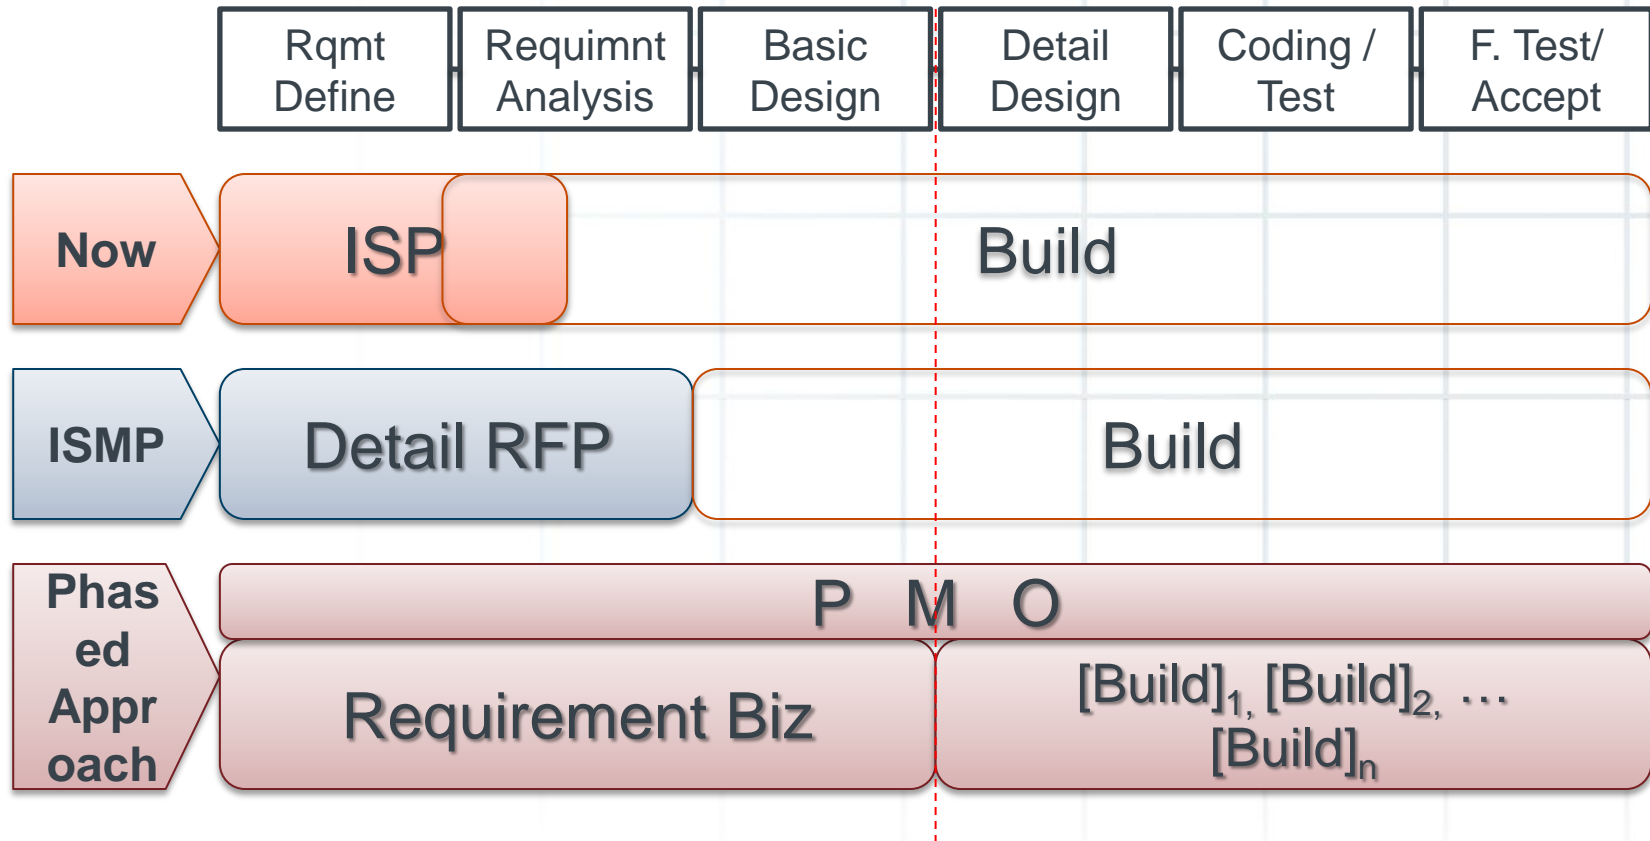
Rqmt Define

Requimnt Analysis

Basic Design

Detail Design

Coding / Test

F. Test/ Accept

Now

ISP

Build

ISMP

Detail RFP

Build

Phased Approach

P M O

Requirement Biz

$[Build]_{1,}$ $[Build]_{2,}$ … $[Build]_{n}$